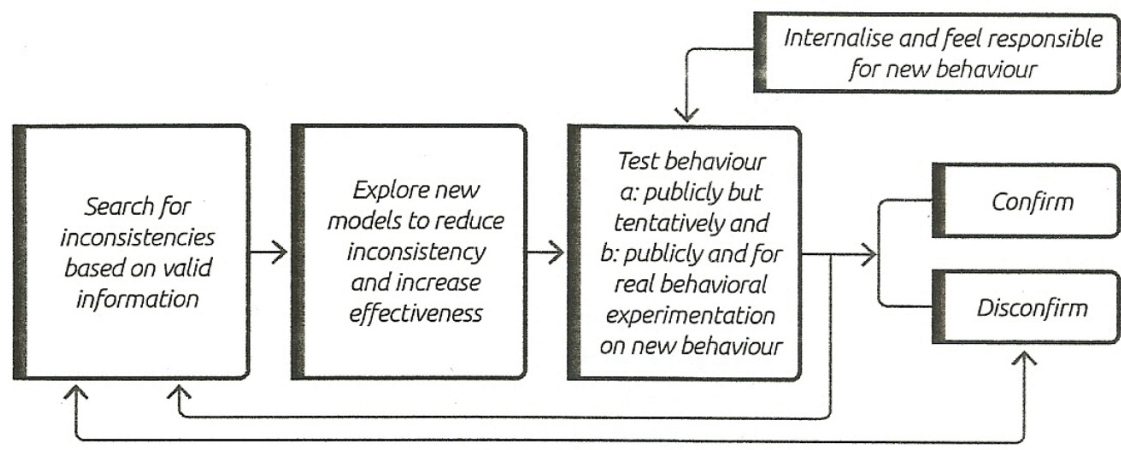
Internalise and feel responsible for new behaviour

Search for inconsistencies based on valid information

Explore new models to reduce inconsistency and increase effectiveness

Test behaviour a: publicly but tentatively and b: publicly and for real behavioral experimentation on new behaviour

Confirm

Disconfirm